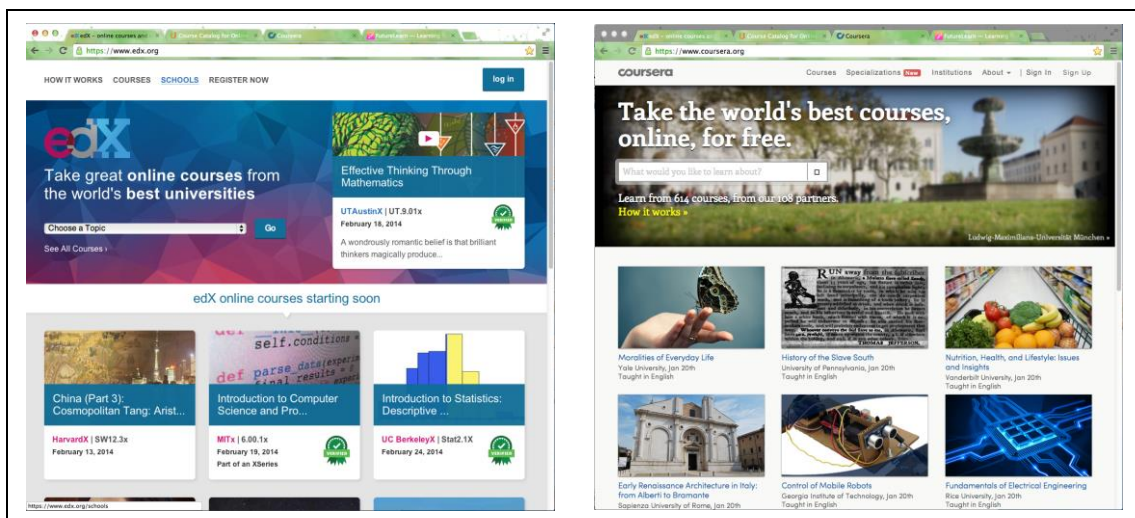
edX – online courses and | Course Catalog for Onli | Coursera | FutureLearn – Learning

https://www.edx.org

HOW IT WORKS COURSES SCHOOLS REGISTER NOW

log in

edX

Take great online courses from the world's best universities

Choose a Topic

Go

See All Courses ›

Effective Thinking Through Mathematics

UTAustinX | UT.9.01x

February 18, 2014

A wondrously romantic belief is that brilliant thinkers magically produce...

edX online courses starting soon

China (Part 3): Cosmopolitan Tang: Arist...

HarvardX | SW12.3x

February 13, 2014

Introduction to Computer Science and Pro...

MITx | 6.00.1x

February 19, 2014

Part of an XSeries

Introduction to Statistics: Descriptive ...

UC BerkeleyX | Stat2.1X

February 24, 2014

https://www.edx.org/schools

edX – online courses and | Course Catalog for Onli | Coursera | FutureLearn – Learning

https://www.coursera.org

coursera

Courses Specializations New Institutions About | Sign In Sign Up

Take the world's best courses, online, for free.

What would you like to learn about?

Learn from 614 courses, from our 108 partners.

How it works »

Ludwig-Maximilians-Universität München »

Moralities of Everyday Life
Yale University, Jan 20th
Taught in English

History of the Slave South
University of Pennsylvania, Jan 20th
Taught in English

Nutrition, Health, and Lifestyle: Issues and Insights
Vanderbilt University, Jan 20th
Taught in English

Early Renaissance Architecture in Italy: from Alberti to Bramante
Sapienza University of Rome, Jan 20th

Control of Mobile Robots
Georgia Institute of Technology, Jan 20th
Taught in English

Fundamentals of Electrical Engineering
Rice University, Jan 20th
Taught in English